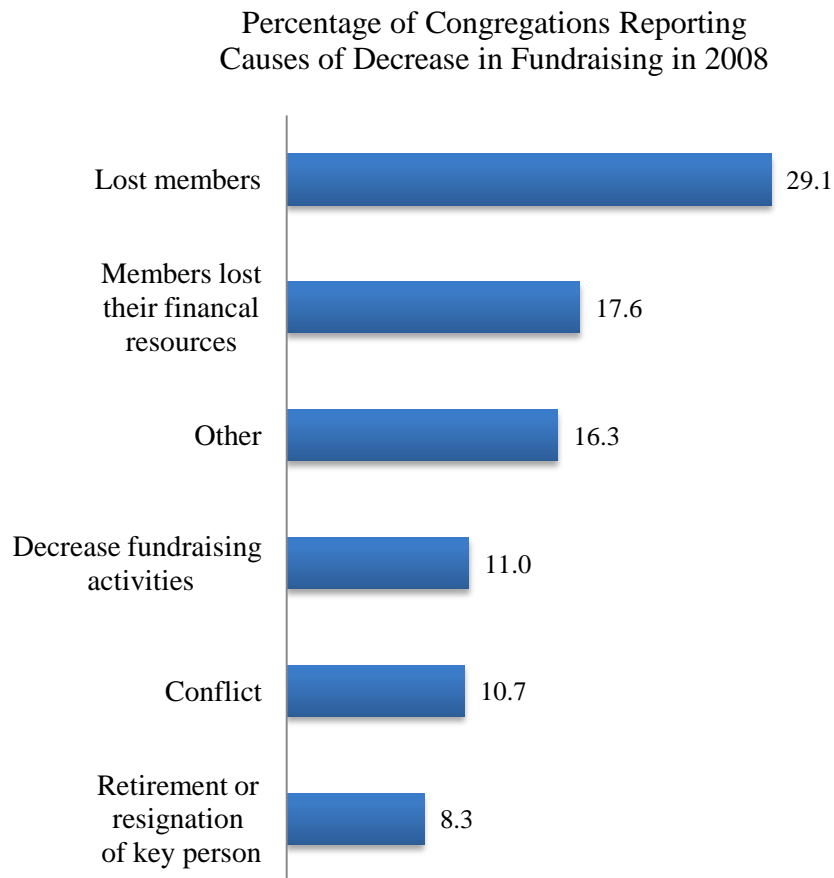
Percentage of Congregations Reporting Causes of Decrease in Fundraising in 2008

Lost members
29.1

Members lost their financal resources
17.6

Other
16.3

Decrease fundraising activities
11.0

Conflict
10.7

Retirement or resignation of key person
8.3